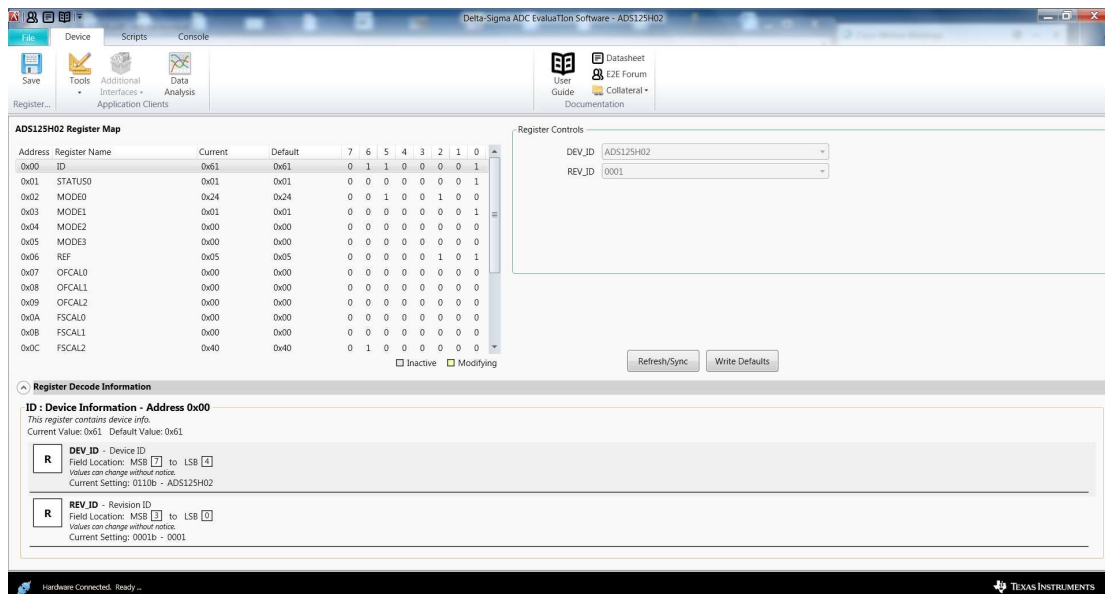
Delta-Sigma ADC EvaluaTIon Software - ADS125H02

File Device Scripts Console

Save
Register...

Tools
Additional Interfaces
Data Analysis
Application Clients

User Guide
Datasheet
E2E Forum
Collateral
Documentation

ADS125H02 Register Map

| Address | Register Name | Current | Default | 7 | 6 | 5 | 4 | 3 | 2 | 1 | 0 |
|---|---|---|---|---|---|---|---|---|---|---|---|
| 0x00 | ID | 0x61 | 0x61 | 0 | 1 | 1 | 0 | 0 | 0 | 0 | 1 |
| 0x01 | STATUS0 | 0x01 | 0x01 | 0 | 0 | 0 | 0 | 0 | 0 | 0 | 1 |
| 0x02 | MODE0 | 0x24 | 0x24 | 0 | 0 | 1 | 0 | 0 | 1 | 0 | 0 |
| 0x03 | MODE1 | 0x01 | 0x01 | 0 | 0 | 0 | 0 | 0 | 0 | 0 | 1 |
| 0x04 | MODE2 | 0x00 | 0x00 | 0 | 0 | 0 | 0 | 0 | 0 | 0 | 0 |
| 0x05 | MODE3 | 0x00 | 0x00 | 0 | 0 | 0 | 0 | 0 | 0 | 0 | 0 |
| 0x06 | REF | 0x05 | 0x05 | 0 | 0 | 0 | 0 | 0 | 1 | 0 | 1 |
| 0x07 | OFCAL0 | 0x00 | 0x00 | 0 | 0 | 0 | 0 | 0 | 0 | 0 | 0 |
| 0x08 | OFCAL1 | 0x00 | 0x00 | 0 | 0 | 0 | 0 | 0 | 0 | 0 | 0 |
| 0x09 | OFCAL2 | 0x00 | 0x00 | 0 | 0 | 0 | 0 | 0 | 0 | 0 | 0 |
| 0x0A | FSCAL0 | 0x00 | 0x00 | 0 | 0 | 0 | 0 | 0 | 0 | 0 | 0 |
| 0x0B | FSCAL1 | 0x00 | 0x00 | 0 | 0 | 0 | 0 | 0 | 0 | 0 | 0 |
| 0x0C | FSCAL2 | 0x40 | 0x40 | 0 | 1 | 0 | 0 | 0 | 0 | 0 | 0 |

Inactive Modifying

Register Controls
DEV_ID ADS125H02
REV_ID 0001

Refresh/Sync Write Defaults

Register Decode Information

ID : Device Information - Address 0x00
This register contains device info.
Current Value: 0x61 Default Value: 0x61

R DEV_ID - Device ID
Field Location: MSB 7 to LSB 4
Values can change without notice.
Current Setting: 0110b - ADS125H02

R REV_ID - Revision ID
Field Location: MSB 3 to LSB 0
Values can change without notice.
Current Setting: 0001b - 0001

Hardware Connected. Ready ...

Texas Instruments